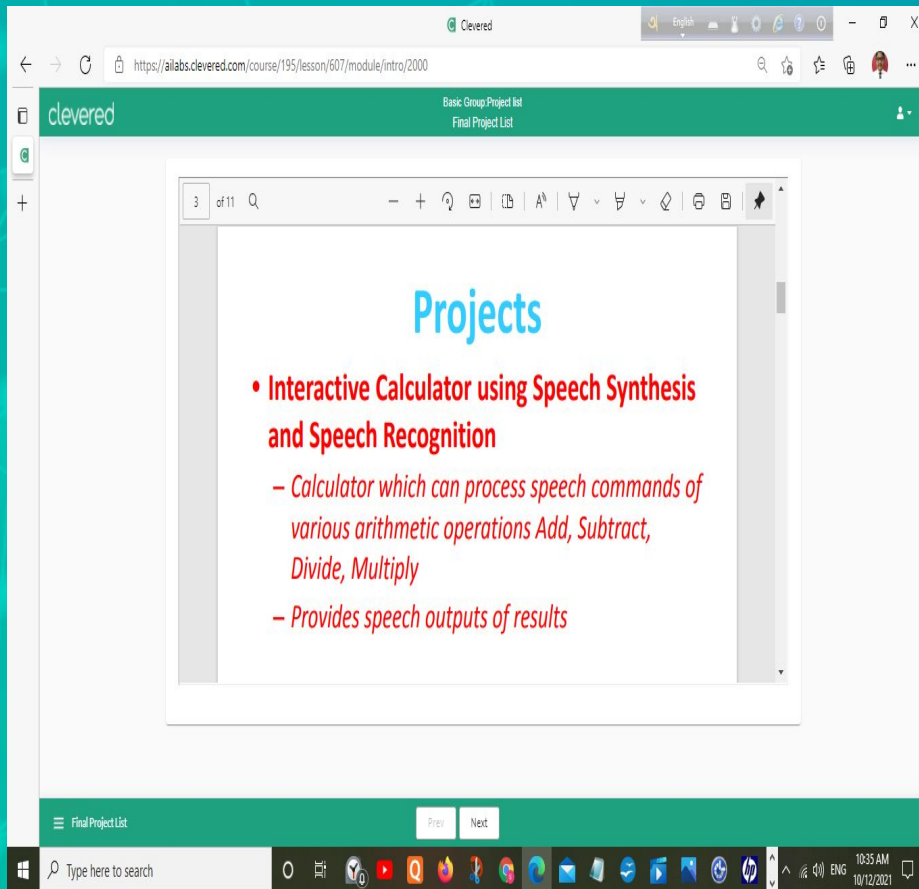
Clevered

English

https://ailabs.clevered.com/course/195/lesson/607/module/intro/2000

clevered

Basic Group:Project list
Final Project List

3 of 11

Projects

• Interactive Calculator using Speech Synthesis and Speech Recognition

– Calculator which can process speech commands of various arithmetic operations Add, Subtract, Divide, Multiply

– Provides speech outputs of results

Final Project List

Prev

Next

Type here to search

ENG

10:35 AM
10/12/2021